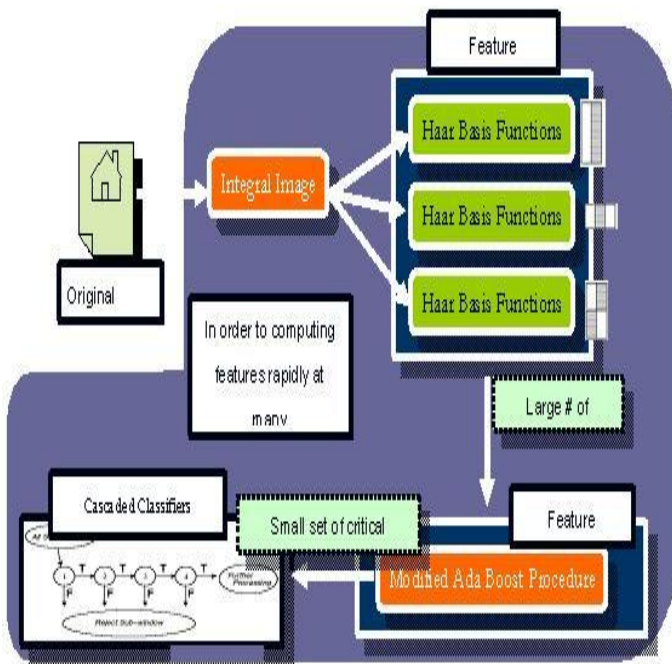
Feature

Haar Basis Functions

Haar Basis Functions

Haar Basis Functions

Integral Image

Original

In order to computing features rapidly at many

Large # of

Cascaded Classifiers

All Sub-window

1

2

3

4

T

T

T

T

F

F

F

F

Further Processing

Reject Sub-window

Small set of critical

Feature

Modified Ada Boost Procedure